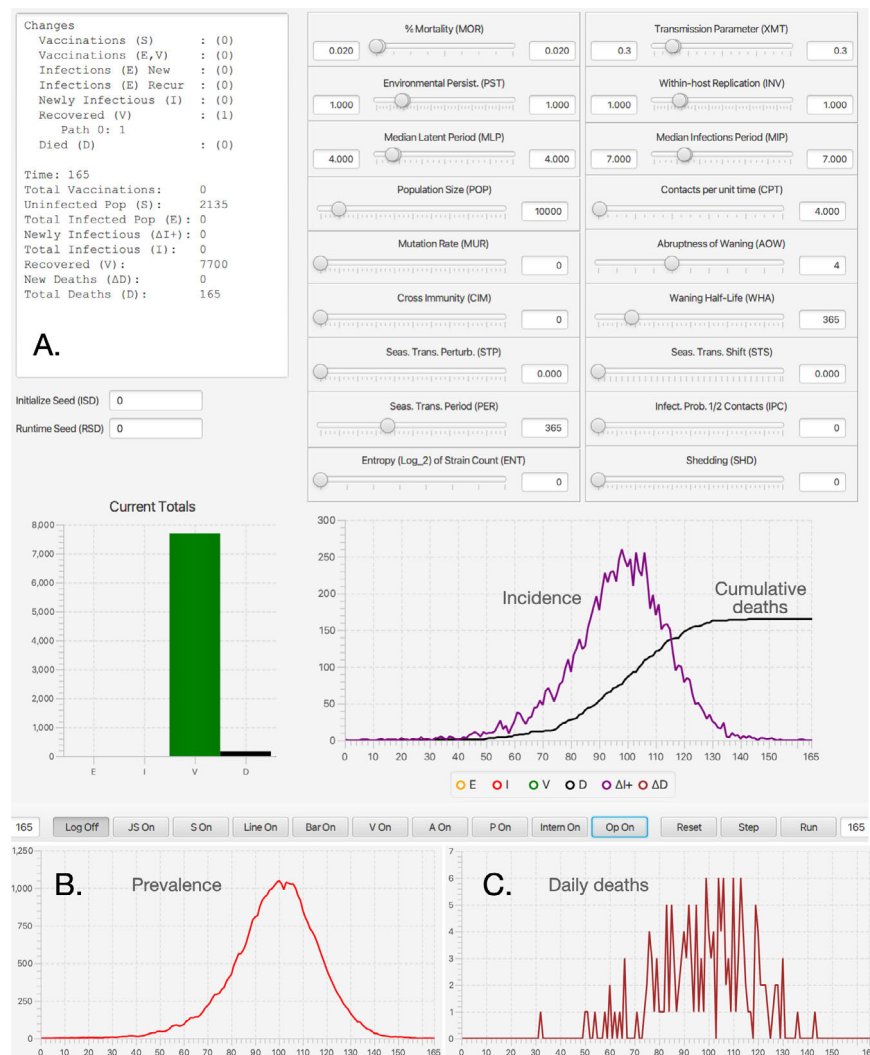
Changes
Vaccinations (S) : (0)
Vaccinations (E,V) : (0)
Infections (E) New : (0)
Infections (E) Recur : (0)
Newly Infectious (I) : (0)
Recovered (V) : (1)
Path 0: 1
Died (D) : (0)

Time: 165
Total Vaccinations: 0
Uninfected Pop (S): 2135
Total Infected Pop (E): 0
Newly Infectious (ΔI+): 0
Total Infectious (I): 0
Recovered (V): 7700
New Deaths (ΔD): 0
Total Deaths (D): 165

A.

Initialize Seed (ISD) 0
Runtime Seed (RSD) 0

% Mortality (MOR) 0.020 0.020
Transmission Parameter (XMT) 0.3 0.3
Environmental Persist. (PST) 1.000 1.000
Within-host Replication (INV) 1.000 1.000
Median Latent Period (MLP) 4.000 4.000
Median Infections Period (MIP) 7.000 7.000
Population Size (POP) 10000
Contacts per unit time (CPT) 4.000
Mutation Rate (MUR) 0
Abruptness of Waning (AOW) 4
Cross Immunity (CIM) 0
Waning Half-Life (WHA) 365
Seas. Trans. Perturb. (STP) 0.000
Seas. Trans. Shift (STS) 0.000
Seas. Trans. Period (PER) 365
Infect. Prob. 1/2 Contacts (IPC) 0
Entropy (Log_2) of Strain Count (ENT) 0
Shedding (SHD) 0

Current Totals
8,000
7,000
6,000
5,000
4,000
3,000
2,000
1,000
0
E I V D

300
250
200
150
100
50
0
Incidence
Cumulative deaths
0 10 20 30 40 50 60 70 80 90 100 110 120 130 140 150 165
E I V D ΔI+ ΔD

165 Log Off JS On S On Line On Bar On V On A On P On Intern On Op On Reset Step Run 165

1,250
1,000
750
500
250
0
B. Prevalence
0 10 20 30 40 50 60 70 80 90 100 110 120 130 140 150 165

7
6
5
4
3
2
1
0
C. Daily deaths
0 10 20 30 40 50 60 70 80 90 100 110 120 130 140 150 16